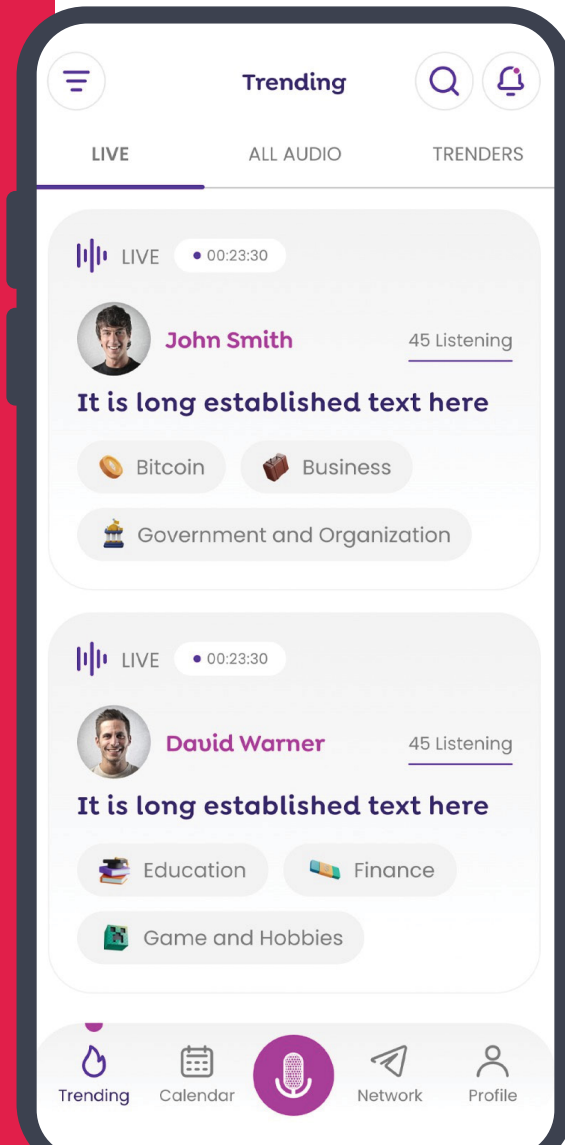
Trending

LIVE ALL AUDIO TRENDERS

LIVE 00:23:30

John Smith

45 Listening

It is long established text here

Bitcoin Business

Government and Organization

LIVE 00:23:30

David Warner

45 Listening

It is long established text here

Education Finance

Game and Hobbies

Trending Calendar Network Profile